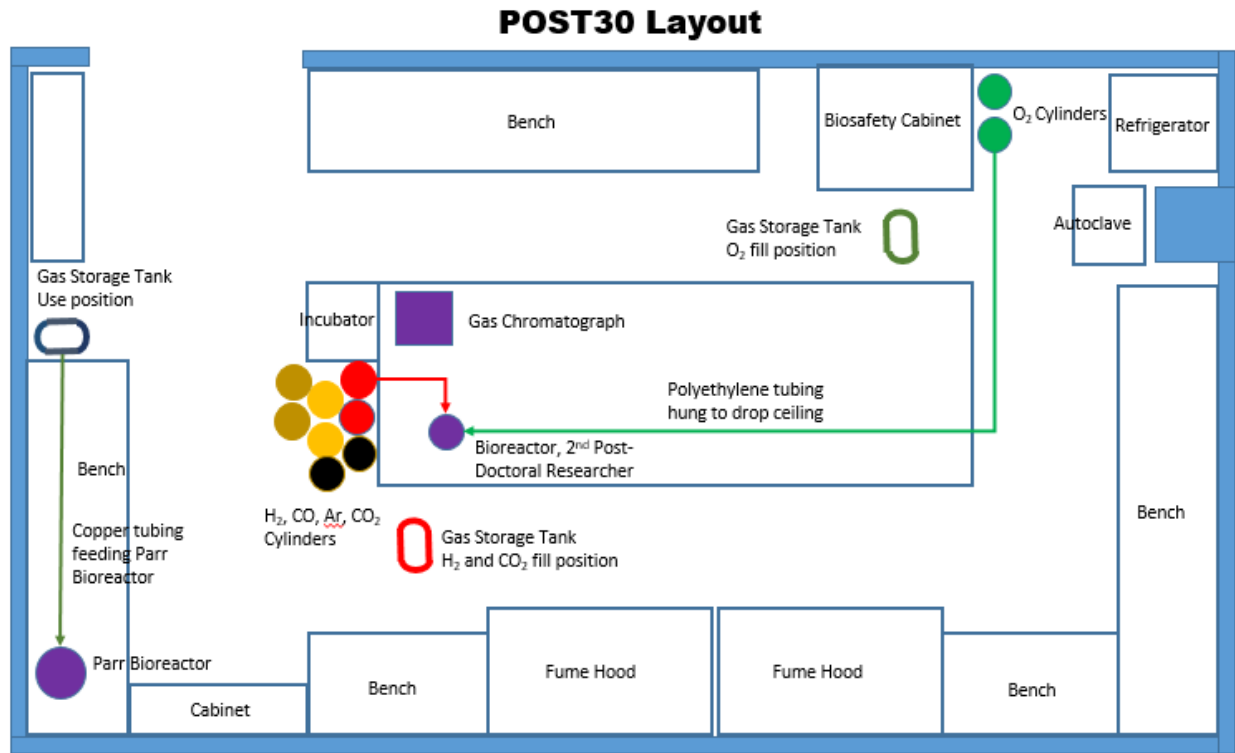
POST30 Layout

Bench

Biosafety Cabinet

$O_2$ Cylinders

Refrigerator

Autoclave

Gas Storage Tank
$O_2$ fill position

Gas Storage Tank
Use position

Incubator

Gas Chromatograph

Polyethylene tubing hung to drop ceiling

Bioreactor, 2nd Post-Doctoral Researcher

Bench

Copper tubing feeding Parr Bioreactor

$H_2$, CO, Ar, $CO_2$ Cylinders

Gas Storage Tank
$H_2$ and $CO_2$ fill position

Bench

Parr Bioreactor

Cabinet

Bench

Fume Hood

Fume Hood

Bench